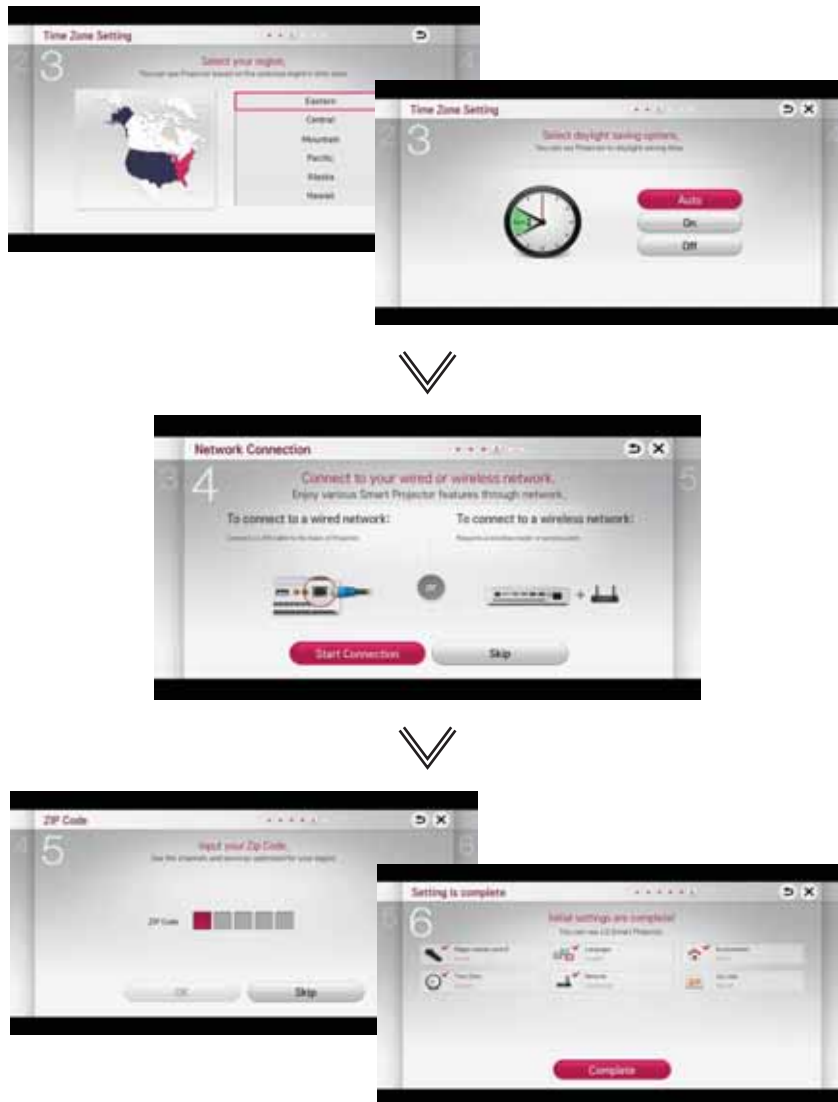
Time Zone Setting

3

Select your region.

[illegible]

Eastern
Central
Mountain
Pacific
Alaska
Hawaii

Time Zone Setting

3

Select daylight saving options.

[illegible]

Auto
On
Off

Network Connection

4

Connect to your wired or wireless network.
Enjoy various Smart Projector features through network.

To connect to a wired network:

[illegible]

To connect to a wireless network:

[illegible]

or

Start Connection
Skip

ZIP Code

5

Input your Zip Code.

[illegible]

ZIP Code

OK
Skip

Setting is complete

6

Initial settings are complete!

You can use LG Smart Projector.

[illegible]

Complete